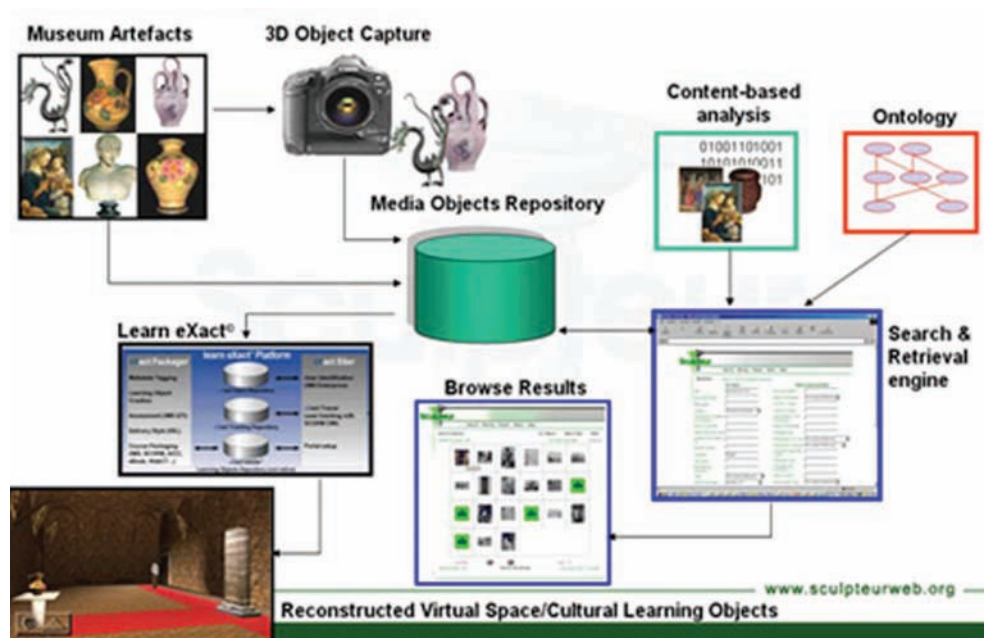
Museum Artefacts

3D Object Capture

Content-based analysis

Ontology

01001101001
10101010011
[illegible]101

Media Objects Repository

Learn eXact©

learn eXact Platform

Search & Retrieval engine

Browse Results

www.sculpteurweb.org

Reconstructed Virtual Space/Cultural Learning Objects